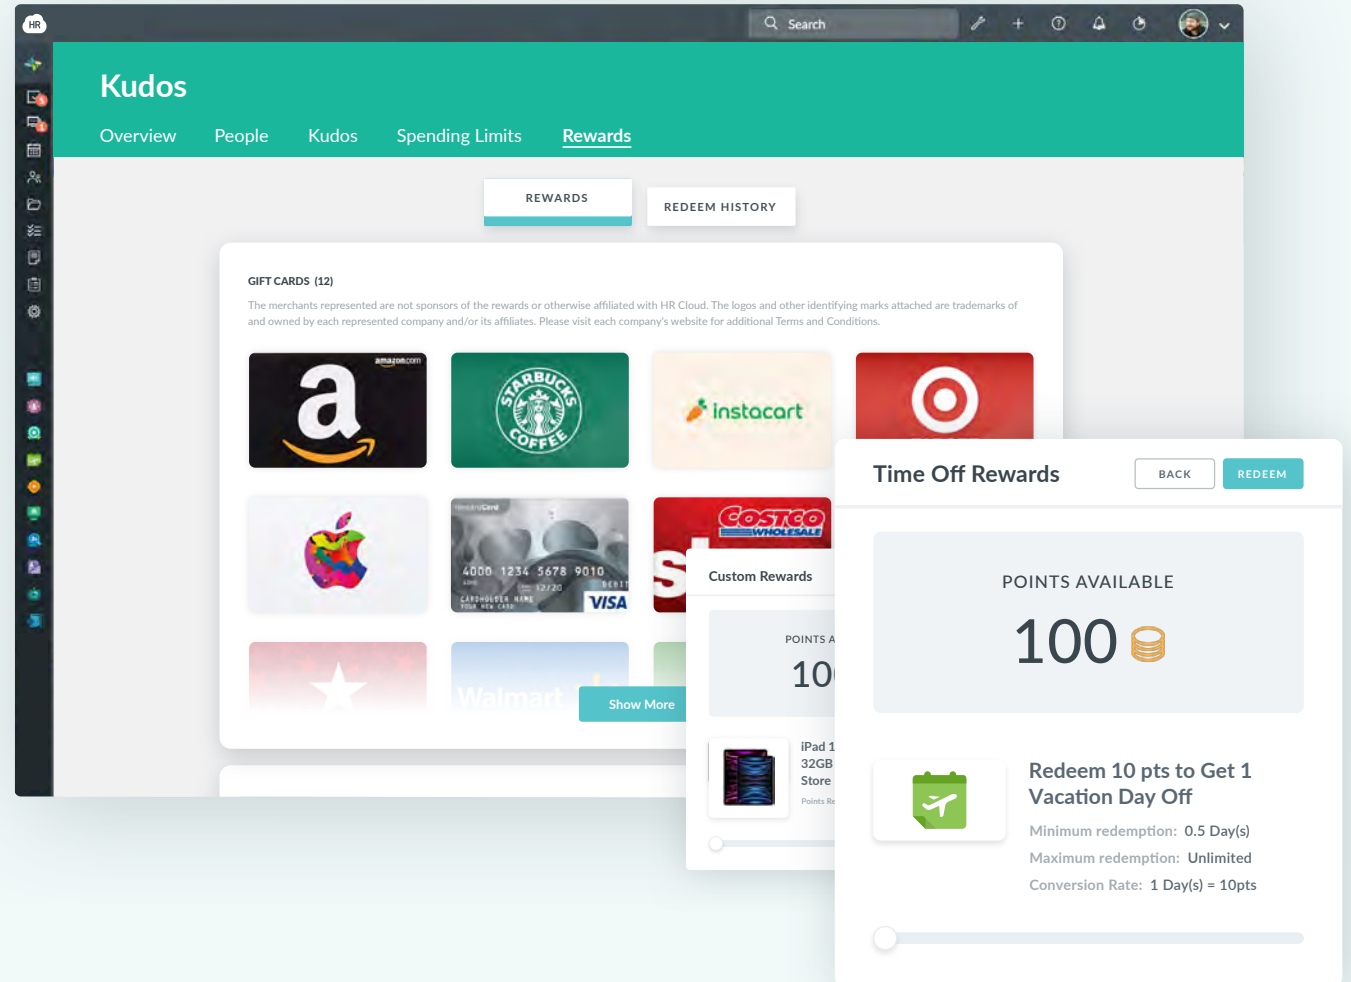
HR

Search

Kudos

Overview People Kudos Spending Limits Rewards

REWARDS

REDEEM HISTORY

GIFT CARDS (12)

The merchants represented are not sponsors of the rewards or otherwise affiliated with HR Cloud. The logos and other identifying marks attached are trademarks of and owned by each represented company and/or its affiliates. Please visit each company's website for additional Terms and Conditions.

amazon.com

a

STARBUCKS COFFEE

instacart

4000 1234 5678 9010

CARDHOLDER NAME

VISA

COSTCO WHOLESALE

Walmart

Show More

Custom Rewards

POINTS A

10

iPad 1
32GB
Store

Points Re

Time Off Rewards

BACK

REDEEM

POINTS AVAILABLE

100

Redeem 10 pts to Get 1 Vacation Day Off

Minimum redemption: 0.5 Day(s)

Maximum redemption: Unlimited

Conversion Rate: 1 Day(s) = 10pts